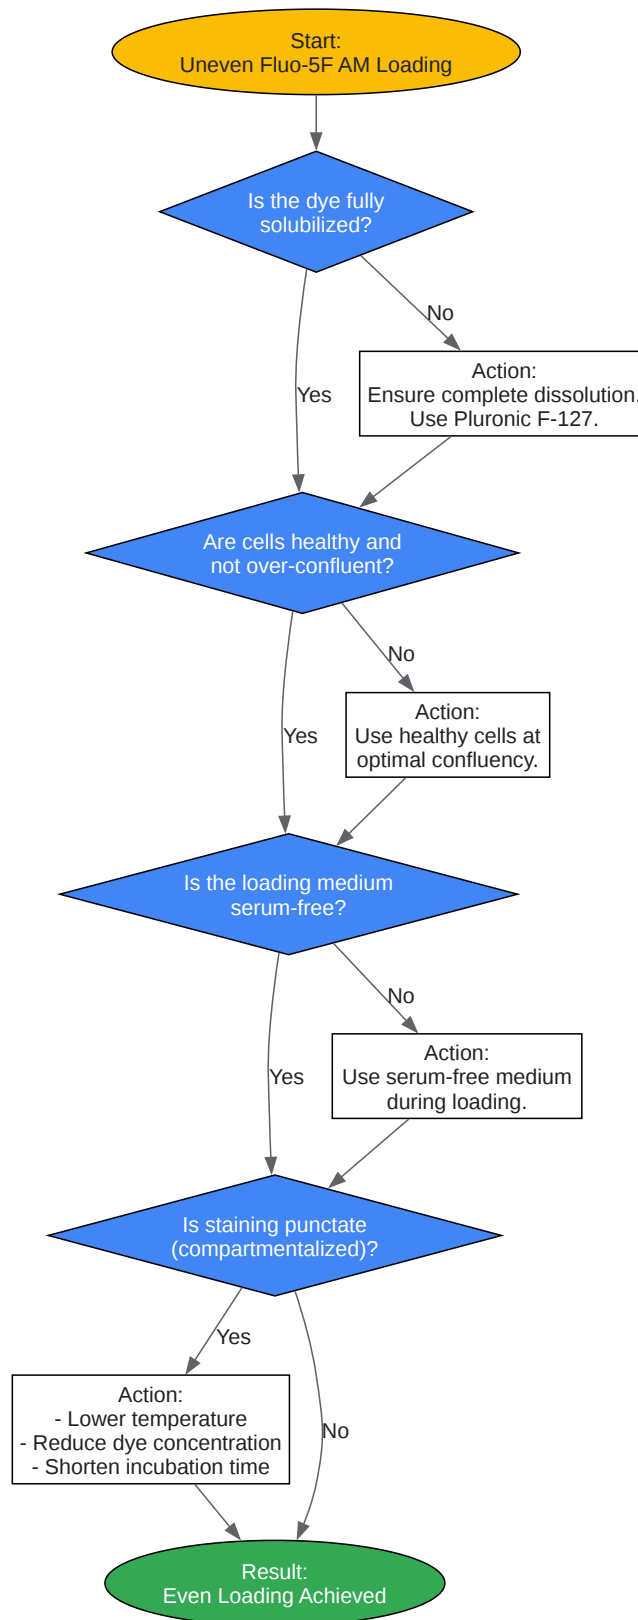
Start:
Uneven Fluo-5F AM Loading

Is the dye fully solubilized?

No

Action:
Ensure complete dissolution.
Use Pluronic F-127.

Yes

Are cells healthy and not over-confluent?

No

Action:
Use healthy cells at optimal confluency.

Yes

Is the loading medium serum-free?

No

Action:
Use serum-free medium during loading.

Yes

Is staining punctate (compartmentalized)?

Yes

Action:
- Lower temperature
- Reduce dye concentration
- Shorten incubation time

No

Result:
Even Loading Achieved